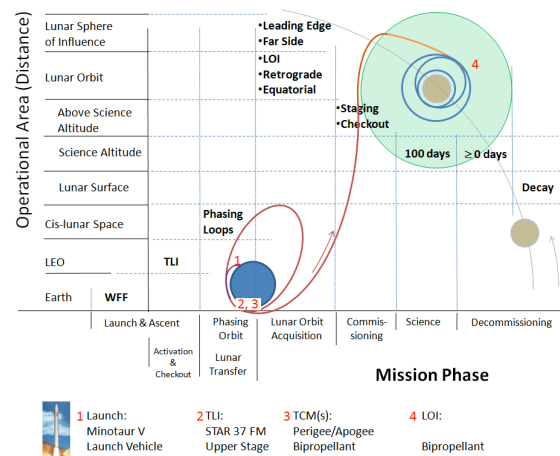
Operational Area (Distance)

Lunar Sphere of Influence
Lunar Orbit
Above Science Altitude
Science Altitude
Lunar Surface
Cis-lunar Space
LEO
Earth

WFF
TLI

•Leading Edge
•Far Side
•LOI
•Retrograde
•Equatorial

•Staging
•Checkout

100 days
$\geq 0$ days
Decay

Phasing Loops

1
2, 3
4

Launch & Ascent
Activation & Checkout
Phasing Orbit
Lunar Transfer
Lunar Orbit Acquisition
Commissioning
Science
Decommissioning

Mission Phase

1 Launch: Minotaur V Launch Vehicle
2 TLI: STAR 37 FM Upper Stage
3 TCM(s): Perigee/Apogee Bipropellant
4 LOI: Bipropellant